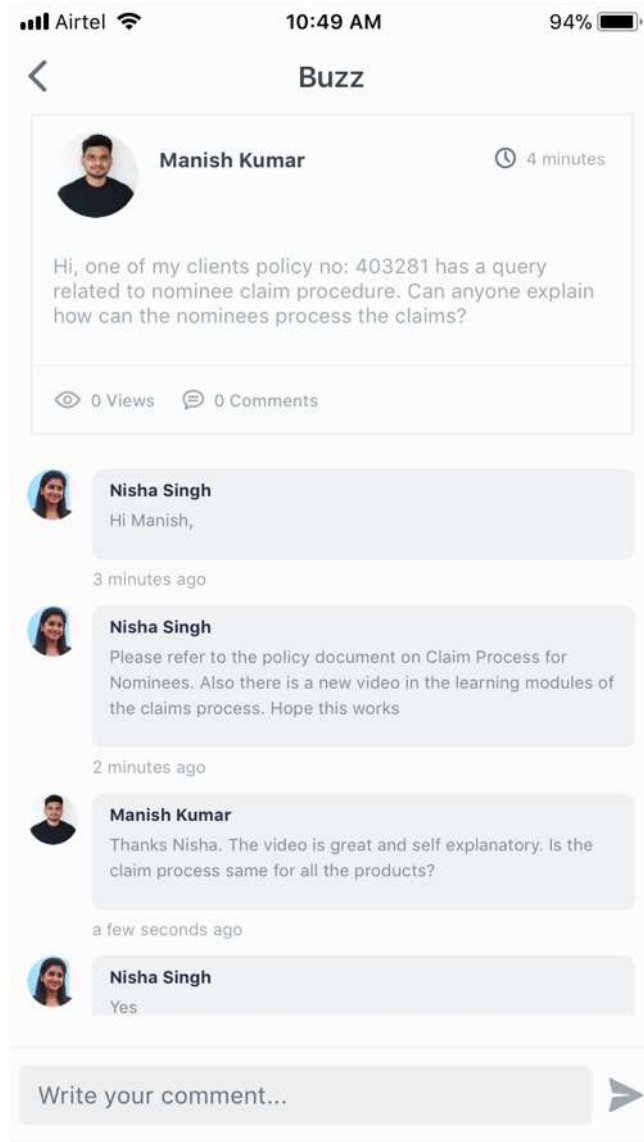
Airtel 10:49 AM 94%

Buzz

Manish Kumar

4 minutes

Hi, one of my clients policy no: 403281 has a query related to nominee claim procedure. Can anyone explain how can the nominees process the claims?

0 Views 0 Comments

Nisha Singh
Hi Manish,

3 minutes ago

Nisha Singh
Please refer to the policy document on Claim Process for Nominees. Also there is a new video in the learning modules of the claims process. Hope this works

2 minutes ago

Manish Kumar
Thanks Nisha. The video is great and self explanatory. Is the claim process same for all the products?

a few seconds ago

Nisha Singh
Yes

Write your comment...